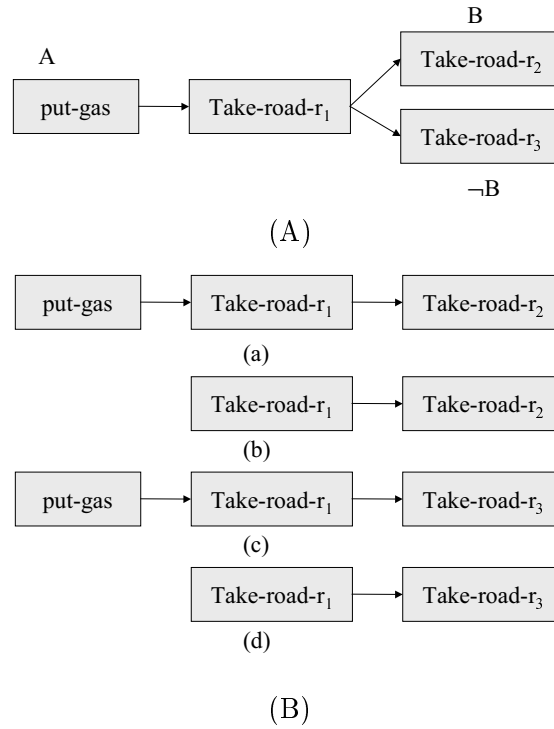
A

put-gas

Take-road-$r_1$

B

Take-road-$r_2$

Take-road-$r_3$

$\neg$B

(A)

put-gas

Take-road-$r_1$

Take-road-$r_2$

(a)

Take-road-$r_1$

Take-road-$r_2$

(b)

put-gas

Take-road-$r_1$

Take-road-$r_3$

(c)

Take-road-$r_1$

Take-road-$r_3$

(d)

(B)